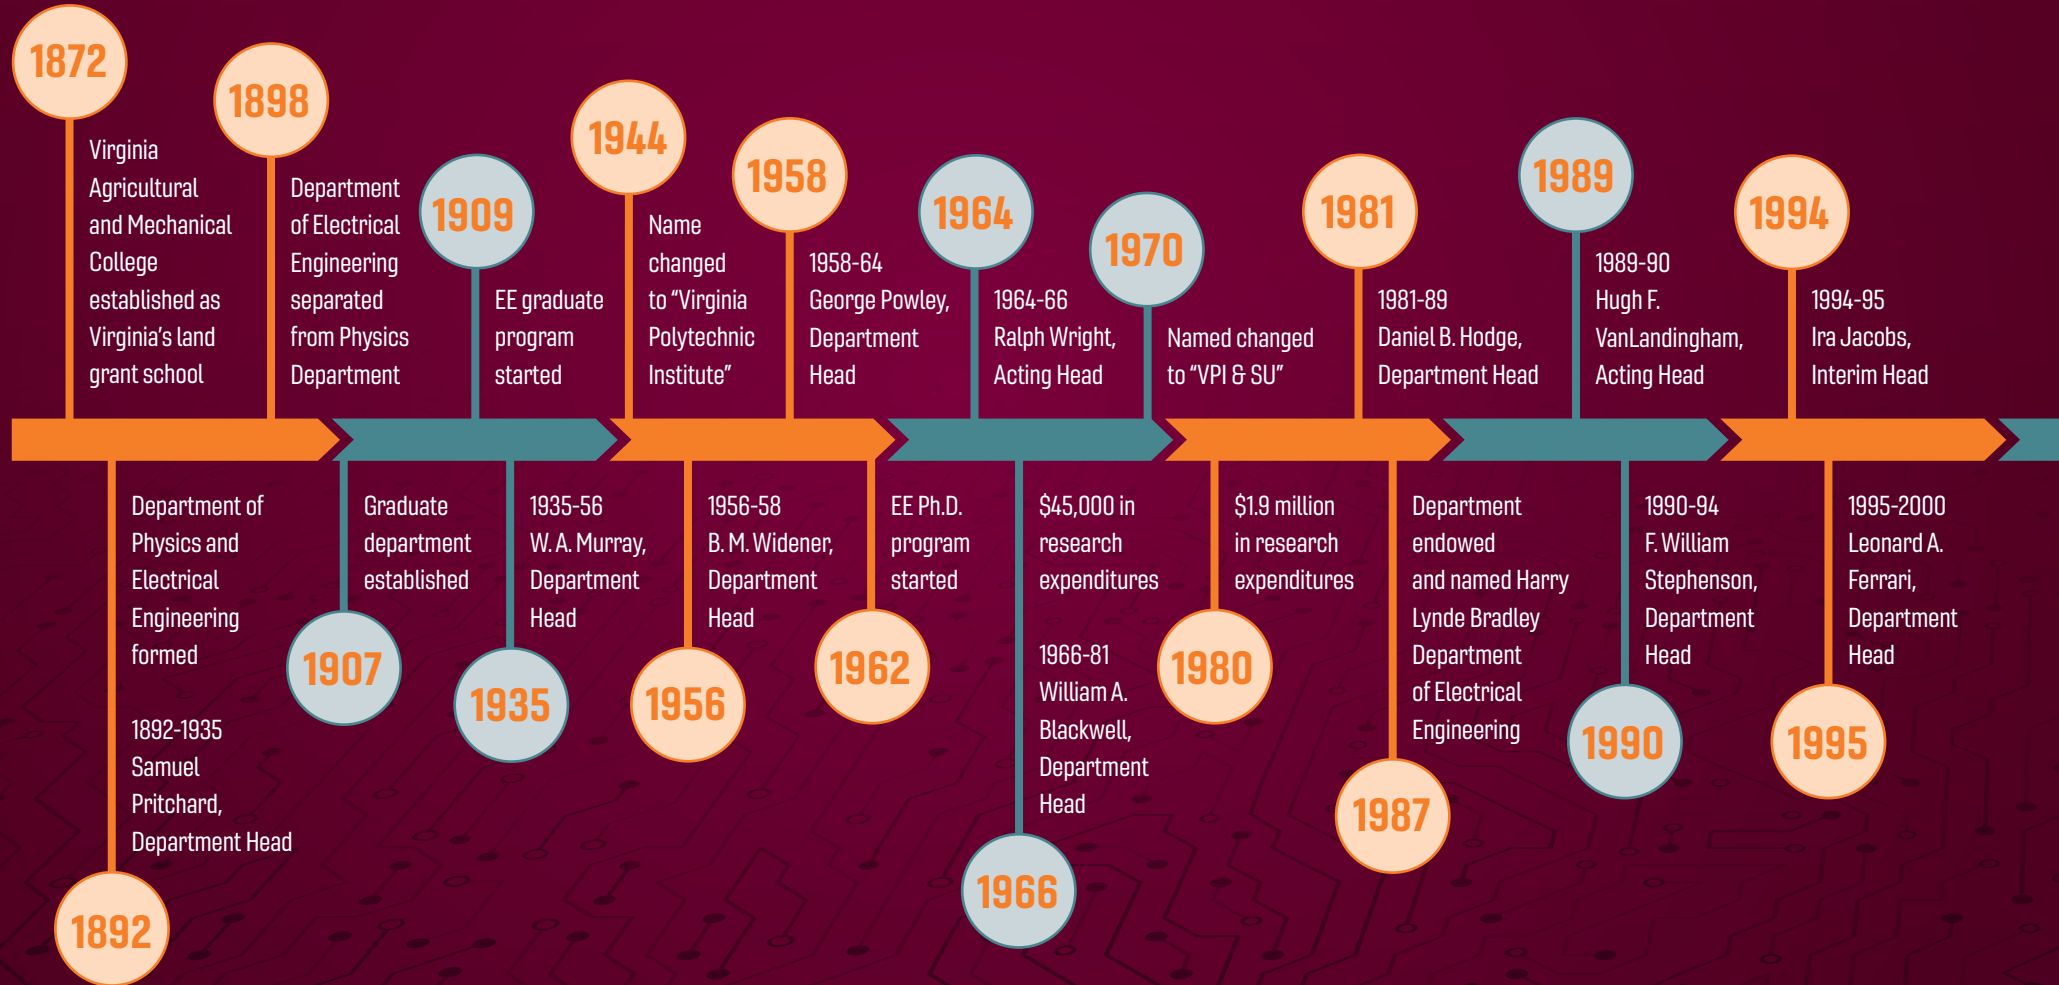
1872
Virginia Agricultural and Mechanical College established as Virginia's land grant school

1898
Department of Electrical Engineering separated from Physics Department

1909
EE graduate program started

1944
Name changed to "Virginia Polytechnic Institute"

1958
1958-64 George Powley, Department Head

1964
1964-66 Ralph Wright, Acting Head

1970
Named changed to "VPI & SU"

1981
1981-89 Daniel B. Hodge, Department Head

1989
1989-90 Hugh F. VanLandingham, Acting Head

1994
1994-95 Ira Jacobs, Interim Head

Department of Physics and Electrical Engineering formed

1892-1935 Samuel Pritchard, Department Head

1892

Graduate department established

1907

1935-56 W. A. Murray, Department Head

1935

1956-58 B. M. Widener, Department Head

1956

EE Ph.D. program started

1962

$45,000 in research expenditures

1966-81 William A. Blackwell, Department Head

1966

$1.9 million in research expenditures

1980

Department endowed and named Harry Lynde Bradley Department of Electrical Engineering

1987

1990-94 F. William Stephenson, Department Head

1990

1995-2000 Leonard A. Ferrari, Department Head

1995